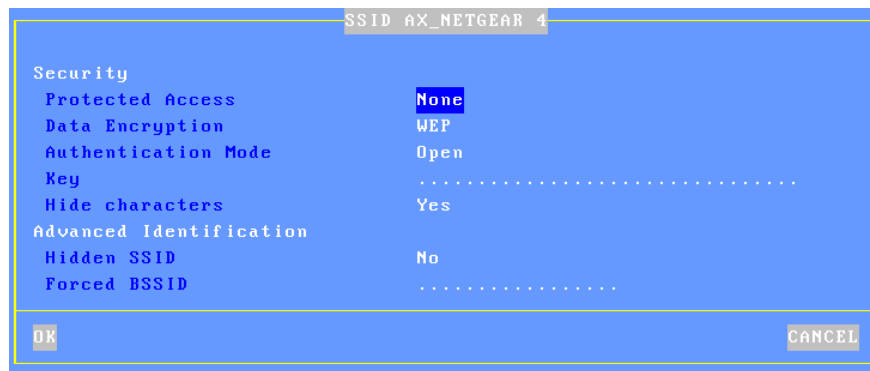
SSID AX_NETGEAR 4

Security
Protected Access None
Data Encryption WEP
Authentication Mode Open
Key ...............................
Hide characters Yes
Advanced Identification
Hidden SSID No
Forced BSSID .................

OK CANCEL